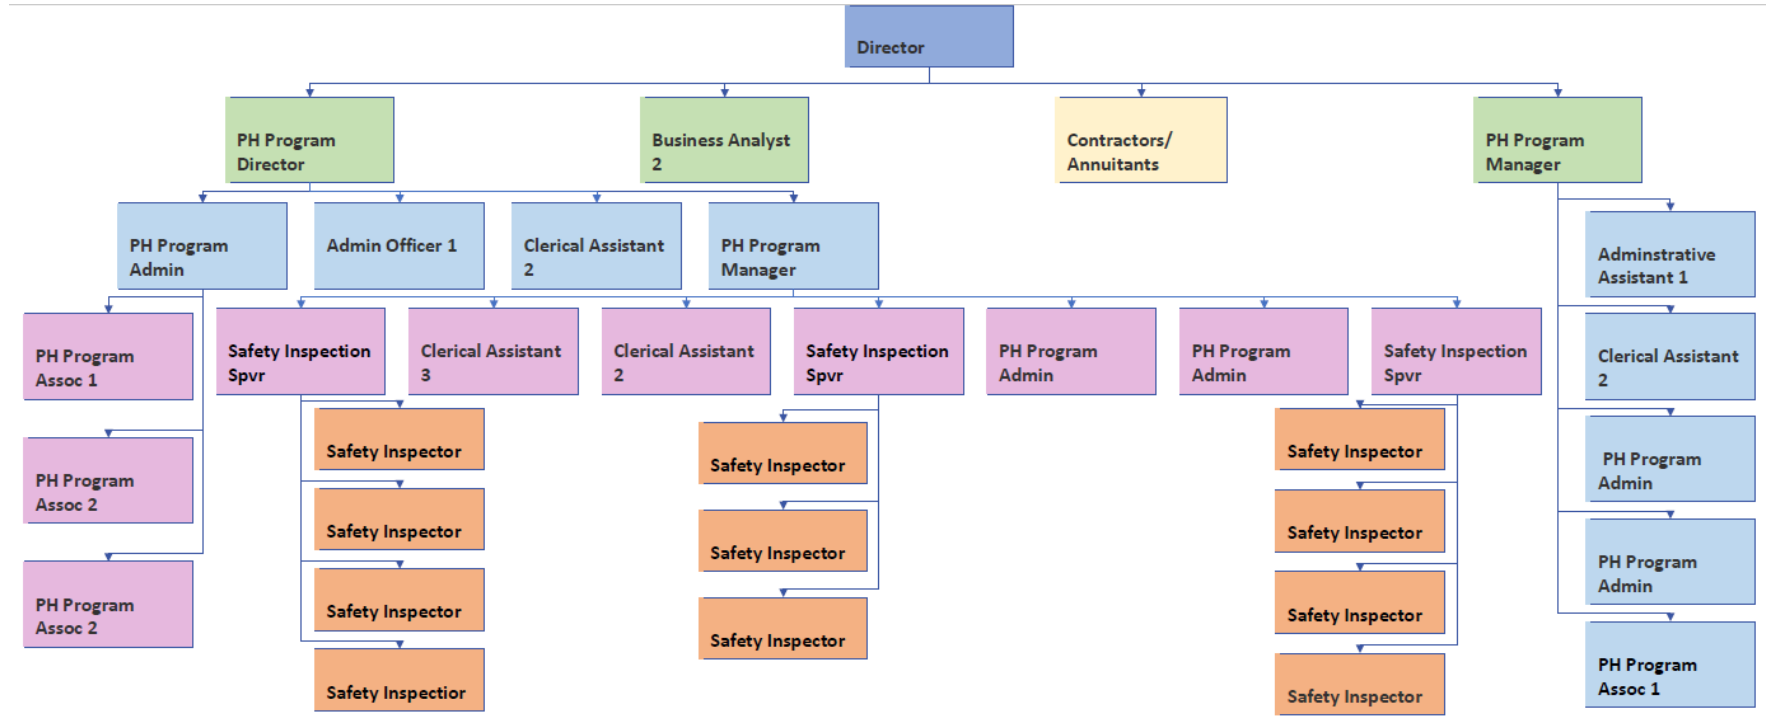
Director

PH Program Director

Business Analyst 2

Contractors/ Annuitants

PH Program Manager

PH Program Admin

Admin Officer 1

Clerical Assistant 2

PH Program Manager

Adminstrative Assistant 1

PH Program Assoc 1

Safety Inspection Spvr

Clerical Assistant 3

Clerical Assistant 2

Safety Inspection Spvr

PH Program Admin

PH Program Admin

Safety Inspection Spvr

Clerical Assistant 2

Safety Inspector

Safety Inspector

Safety Inspector

PH Program Admin

PH Program Assoc 2

Safety Inspector

Safety Inspector

Safety Inspector

PH Program Admin

Safety Inspector

Safety Inspector

Safety Inspector

PH Program Assoc 2

Safety Inspector

Safety Inspector

PH Program Assoc 1

Safety Inspector